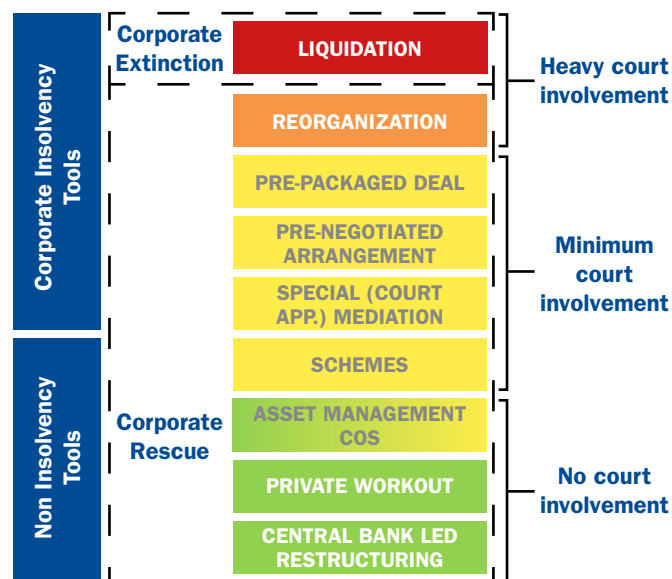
Corporate Insolvency Tools

Non Insolvency Tools

Corporate Extinction

LIQUIDATION

Corporate Rescue

REORGANIZATION

PRE-PACKAGED DEAL

PRE-NEGOTIATED ARRANGEMENT

SPECIAL (COURT APP.) MEDIATION

SCHEMES

ASSET MANAGEMENT COS

PRIVATE WORKOUT

CENTRAL BANK LED RESTRUCTURING

Heavy court involvement

Minimum court involvement

No court involvement